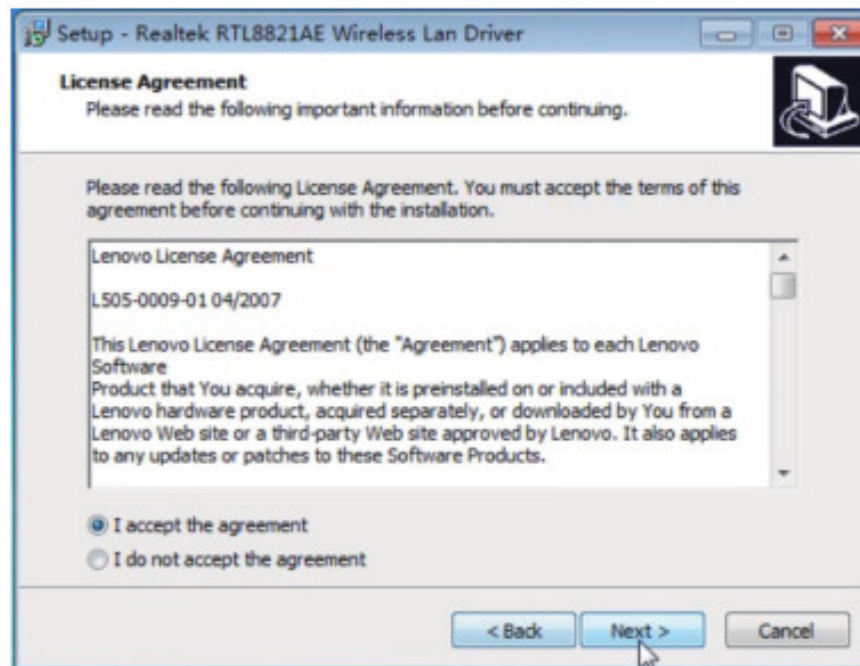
Setup - Realtek RTL8821AE Wireless Lan Driver

License Agreement
Please read the following important information before continuing.

Please read the following License Agreement. You must accept the terms of this agreement before continuing with the installation.

Lenovo License Agreement

L505-0009-01 04/2007

This Lenovo License Agreement (the "Agreement") applies to each Lenovo Software
Product that You acquire, whether it is preinstalled on or included with a Lenovo hardware product, acquired separately, or downloaded by You from a Lenovo Web site or a third-party Web site approved by Lenovo. It also applies to any updates or patches to these Software Products.

I accept the agreement
I do not accept the agreement

< Back
Next >
Cancel